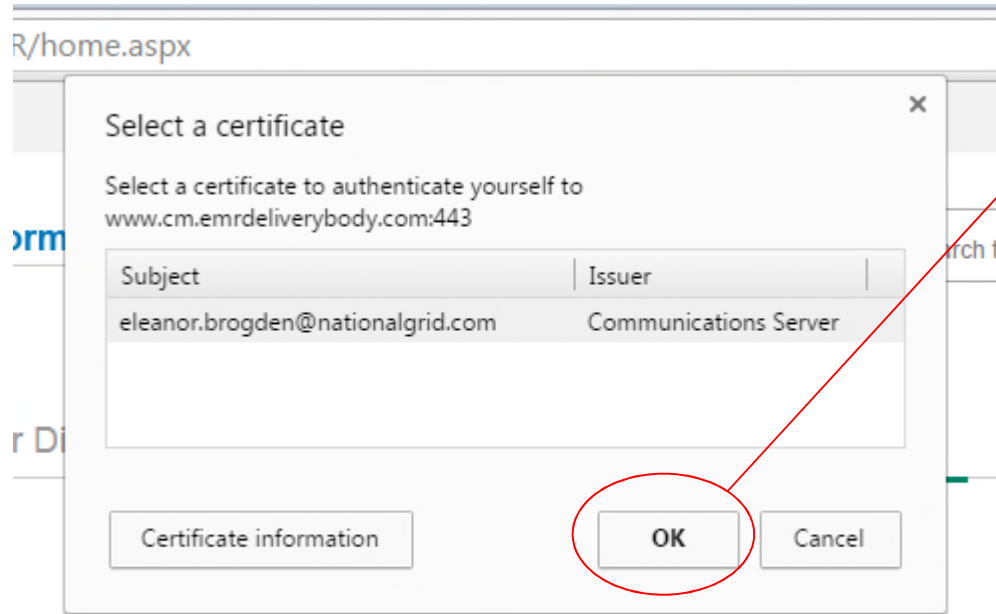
R/home.aspx

Select a certificate

×

Select a certificate to authenticate yourself to www.cm.emrdeliverybody.com:443

| Subject | Issuer |
|---|---|
| eleanor.brogden@nationalgrid.com | Communications Server |

orm

rch t

r Di

Certificate information

OK

Cancel